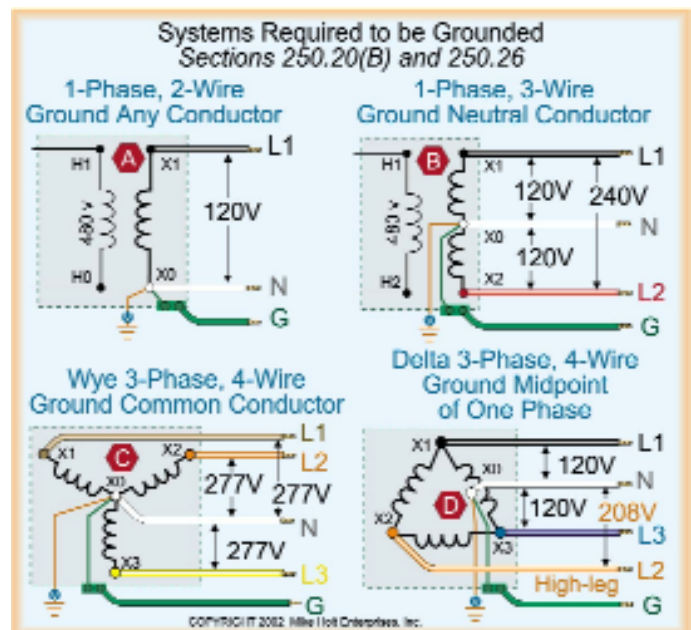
Systems Required to be Grounded
Sections 250.20(B) and 250.26

1-Phase, 2-Wire
Ground Any Conductor

A
H1
X1
L1
480 v
120V
H0
X0
N
G

1-Phase, 3-Wire
Ground Neutral Conductor

B
H1
X1
L1
480 v
120V
240V
X0
N
120V
H2
X2
L2
G

Wye 3-Phase, 4-Wire
Ground Common Conductor

C
X1
X2
L1
L2
X0
277V
277V
N
277V
X3
L3
G

Delta 3-Phase, 4-Wire
Ground Midpoint
of One Phase

X1
L1
120V
X0
N
D
120V
208V
X2
X3
L3
High-leg
L2
G

COPYRIGHT 2002 Mike Holt Enterprises, Inc.